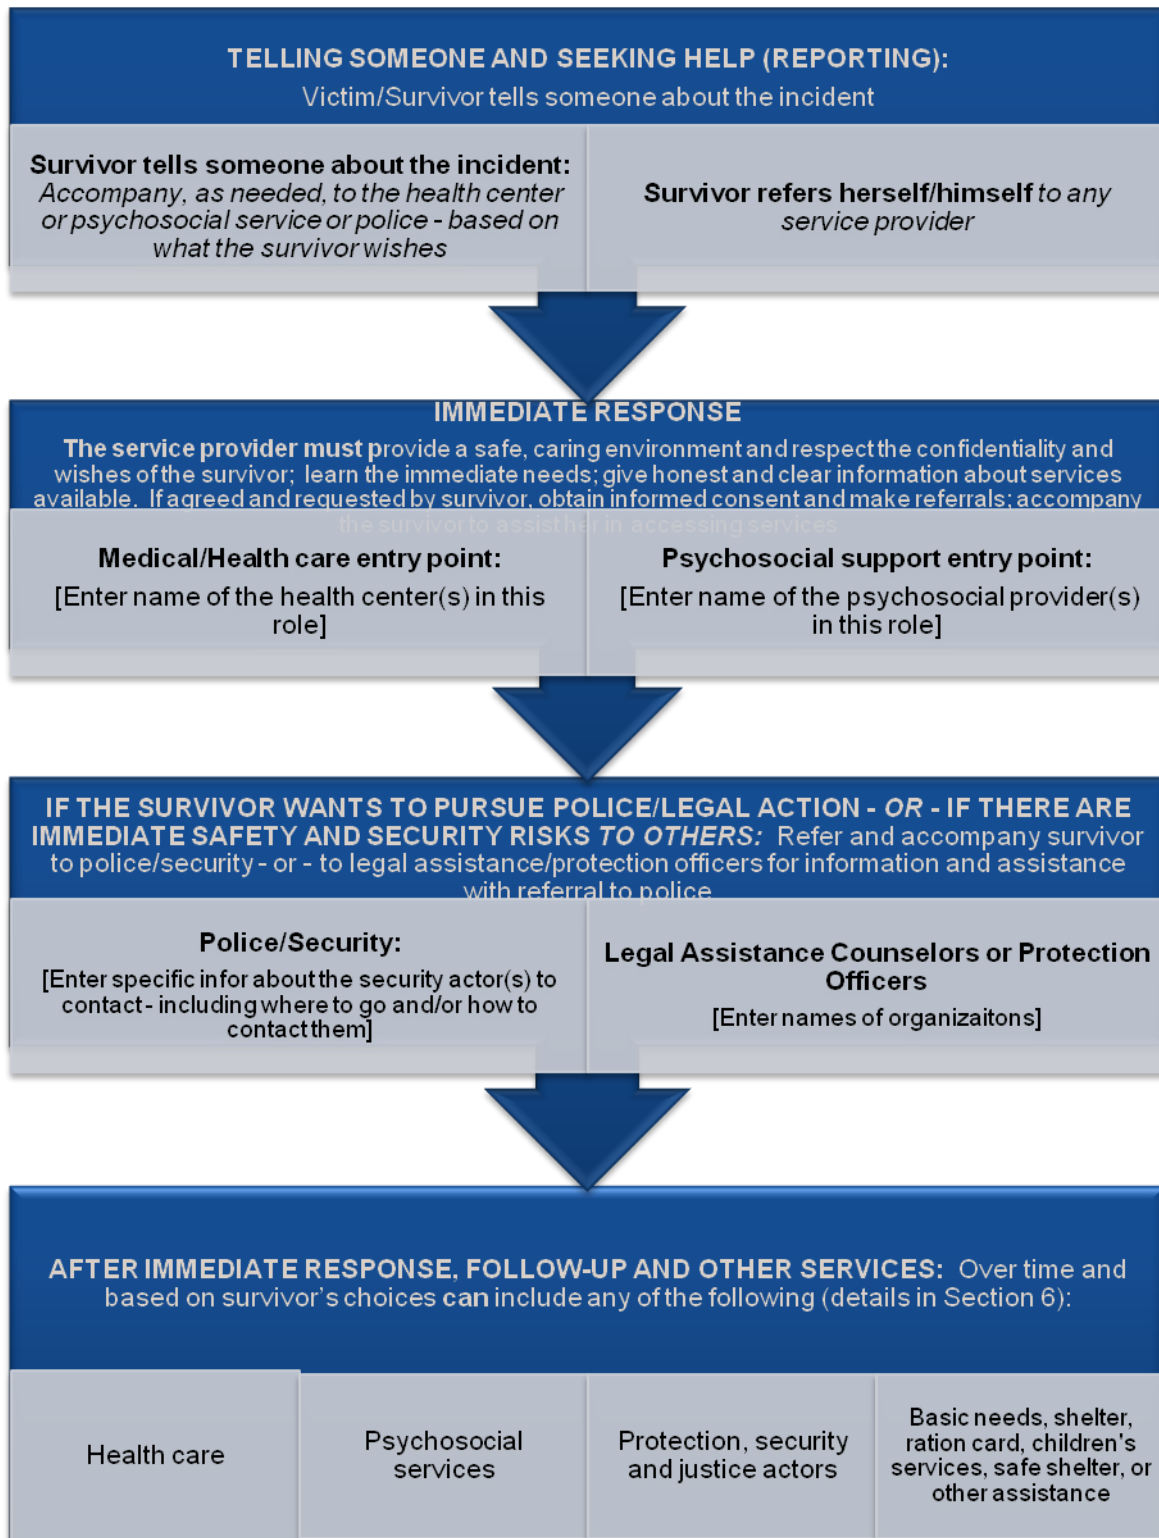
TELLING SOMEONE AND SEEKING HELP (REPORTING):
Victim/Survivor tells someone about the incident

Survivor tells someone about the incident: Accompany, as needed, to the health center or psychosocial service or police - based on what the survivor wishes

Survivor refers herself/himself to any service provider

IMMEDIATE RESPONSE
The service provider must provide a safe, caring environment and respect the confidentiality and wishes of the survivor; learn the immediate needs; give honest and clear information about services available. If agreed and requested by survivor, obtain informed consent and make referrals; accompany the survivor to assist her in accessing services

Medical/Health care entry point:
[Enter name of the health center(s) in this role]

Psychosocial support entry point:
[Enter name of the psychosocial provider(s) in this role]

IF THE SURVIVOR WANTS TO PURSUE POLICE/LEGAL ACTION - OR - IF THERE ARE IMMEDIATE SAFETY AND SECURITY RISKS TO OTHERS: Refer and accompany survivor to police/security - or - to legal assistance/protection officers for information and assistance with referral to police

Police/Security:
[Enter specific infor about the security actor(s) to contact - including where to go and/or how to contact them]

Legal Assistance Counselors or Protection Officers
[Enter names of organizaitons]

AFTER IMMEDIATE RESPONSE, FOLLOW-UP AND OTHER SERVICES: Over time and based on survivor's choices can include any of the following (details in Section 6):

Health care

Psychosocial services

Protection, security and justice actors

Basic needs, shelter, ration card, children's services, safe shelter, or other assistance